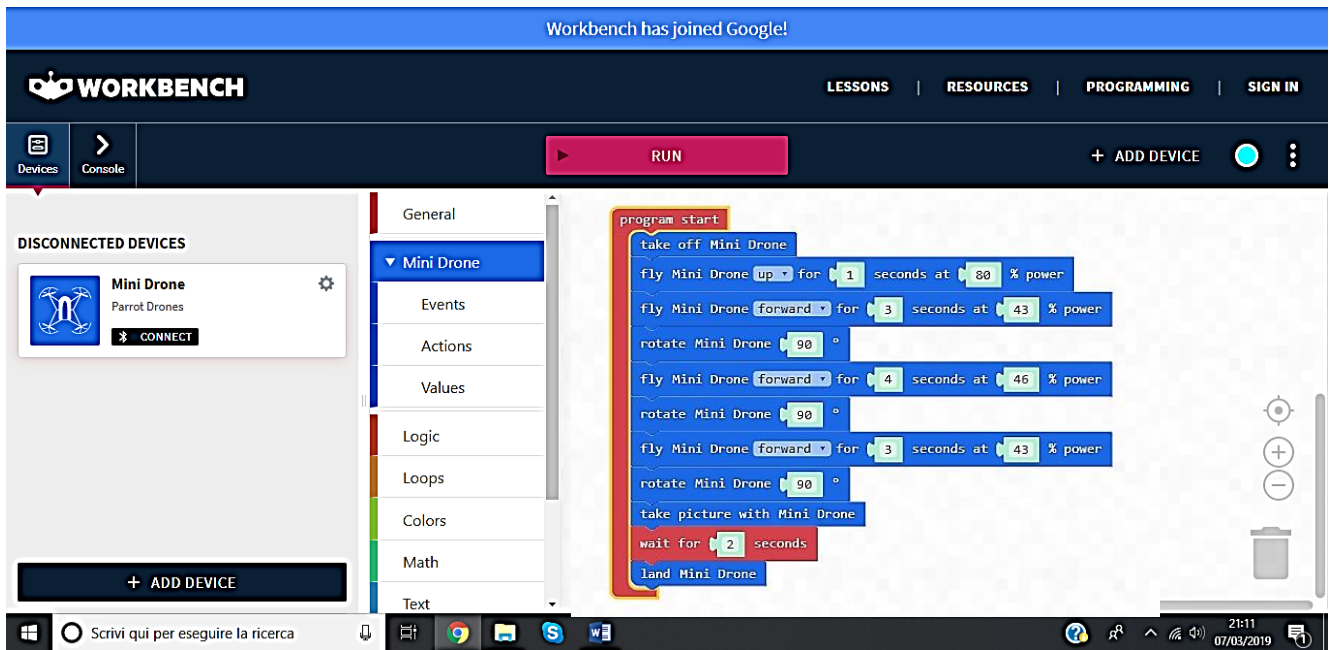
Workbench has joined Google!

WORKBENCH

LESSONS | RESOURCES | PROGRAMMING | SIGN IN

Devices
Console

RUN

+ ADD DEVICE

DISCONNECTED DEVICES

Mini Drone
Parrot Drones
CONNECT

+ ADD DEVICE

General
▼ Mini Drone
Events
Actions
Values
Logic
Loops
Colors
Math
Text

program start
take off Mini Drone
fly Mini Drone up for 1 seconds at 80 % power
fly Mini Drone forward for 3 seconds at 43 % power
rotate Mini Drone 90 °
fly Mini Drone forward for 4 seconds at 46 % power
rotate Mini Drone 90 °
fly Mini Drone forward for 3 seconds at 43 % power
rotate Mini Drone 90 °
take picture with Mini Drone
wait for 2 seconds
land Mini Drone

Scrivi qui per eseguire la ricerca

21:11
07/03/2019